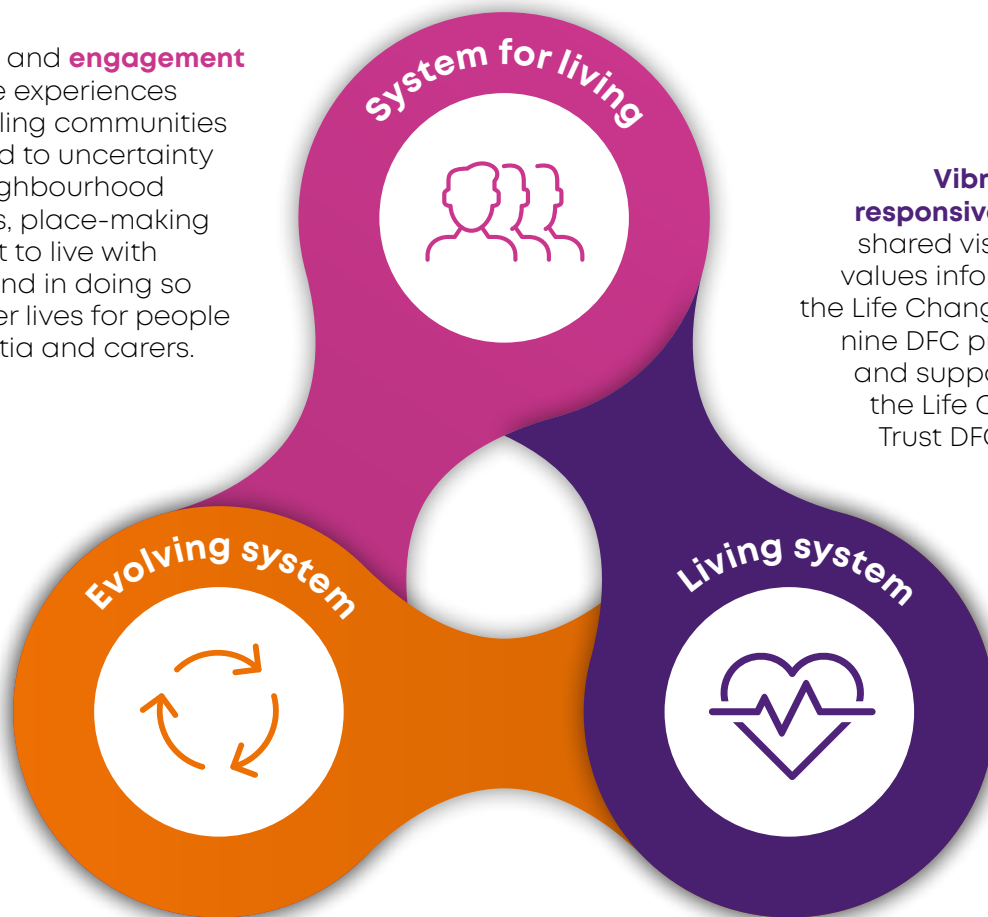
and **engagement** e experiences ling communities d to uncertainty ghbourhood s, place-making t to live with nd in doing so er lives for people tia and carers.

System for living

Vibr responsive shared vis values info the Life Chang nine DFC p and suppo the Life C Trust DF

Evolving system

Living system